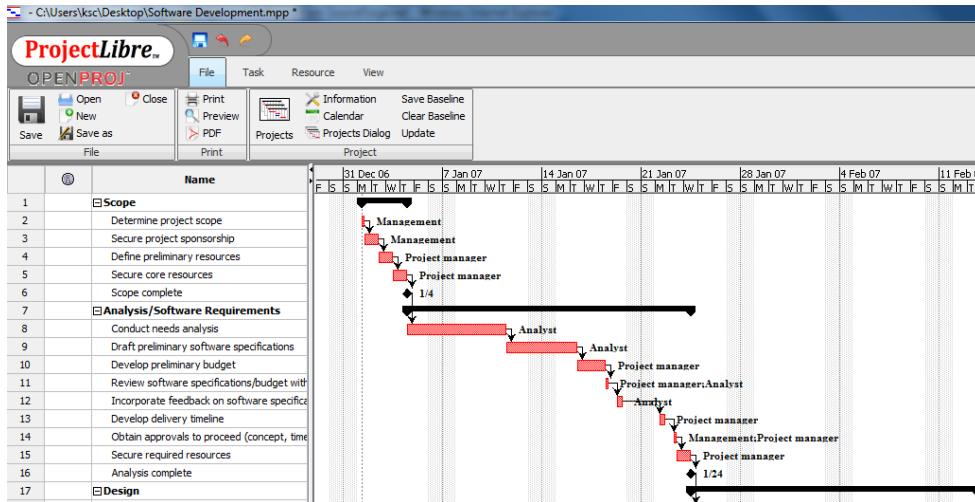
C:\Users\ksc\Desktop\Software Development.mpp *

ProjectLibre
OPENPROJ

File Task Resource View

Save
Open
New
Save as
Close
File

Print
Preview
PDF
Print

Projects
Information
Calendar
Projects Dialog
Save Baseline
Clear Baseline
Update
Project

| | | Name |
|---|---|---|
| 1 | | ⊟Scope |
| 2 | | Determine project scope |
| 3 | | Secure project sponsorship |
| 4 | | Define preliminary resources |
| 5 | | Secure core resources |
| 6 | | Scope complete |
| 7 | | ⊟Analysis/Software Requirements |
| 8 | | Conduct needs analysis |
| 9 | | Draft preliminary software specifications |
| 10 | | Develop preliminary budget |
| 11 | | Review software specifications/budget with |
| 12 | | Incorporate feedback on software specifica |
| 13 | | Develop delivery timeline |
| 14 | | Obtain approvals to proceed (concept, time |
| 15 | | Secure required resources |
| 16 | | Analysis complete |
| 17 | | ⊟Design |

31 Dec 06 | 7 Jan 07 | 14 Jan 07 | 21 Jan 07 | 28 Jan 07 | 4 Feb 07 | 11 Feb 0
F S S M T W T F S S M T W T F S S M T W T F S S M T W T F S S M T W T F S S M T W T F S S M T

Management
Management
Project manager
Project manager
1/4
Analyst
Analyst
Project manager
Project manager;Analyst
Analyst
Project manager
Management;Project manager
Project manager
1/24